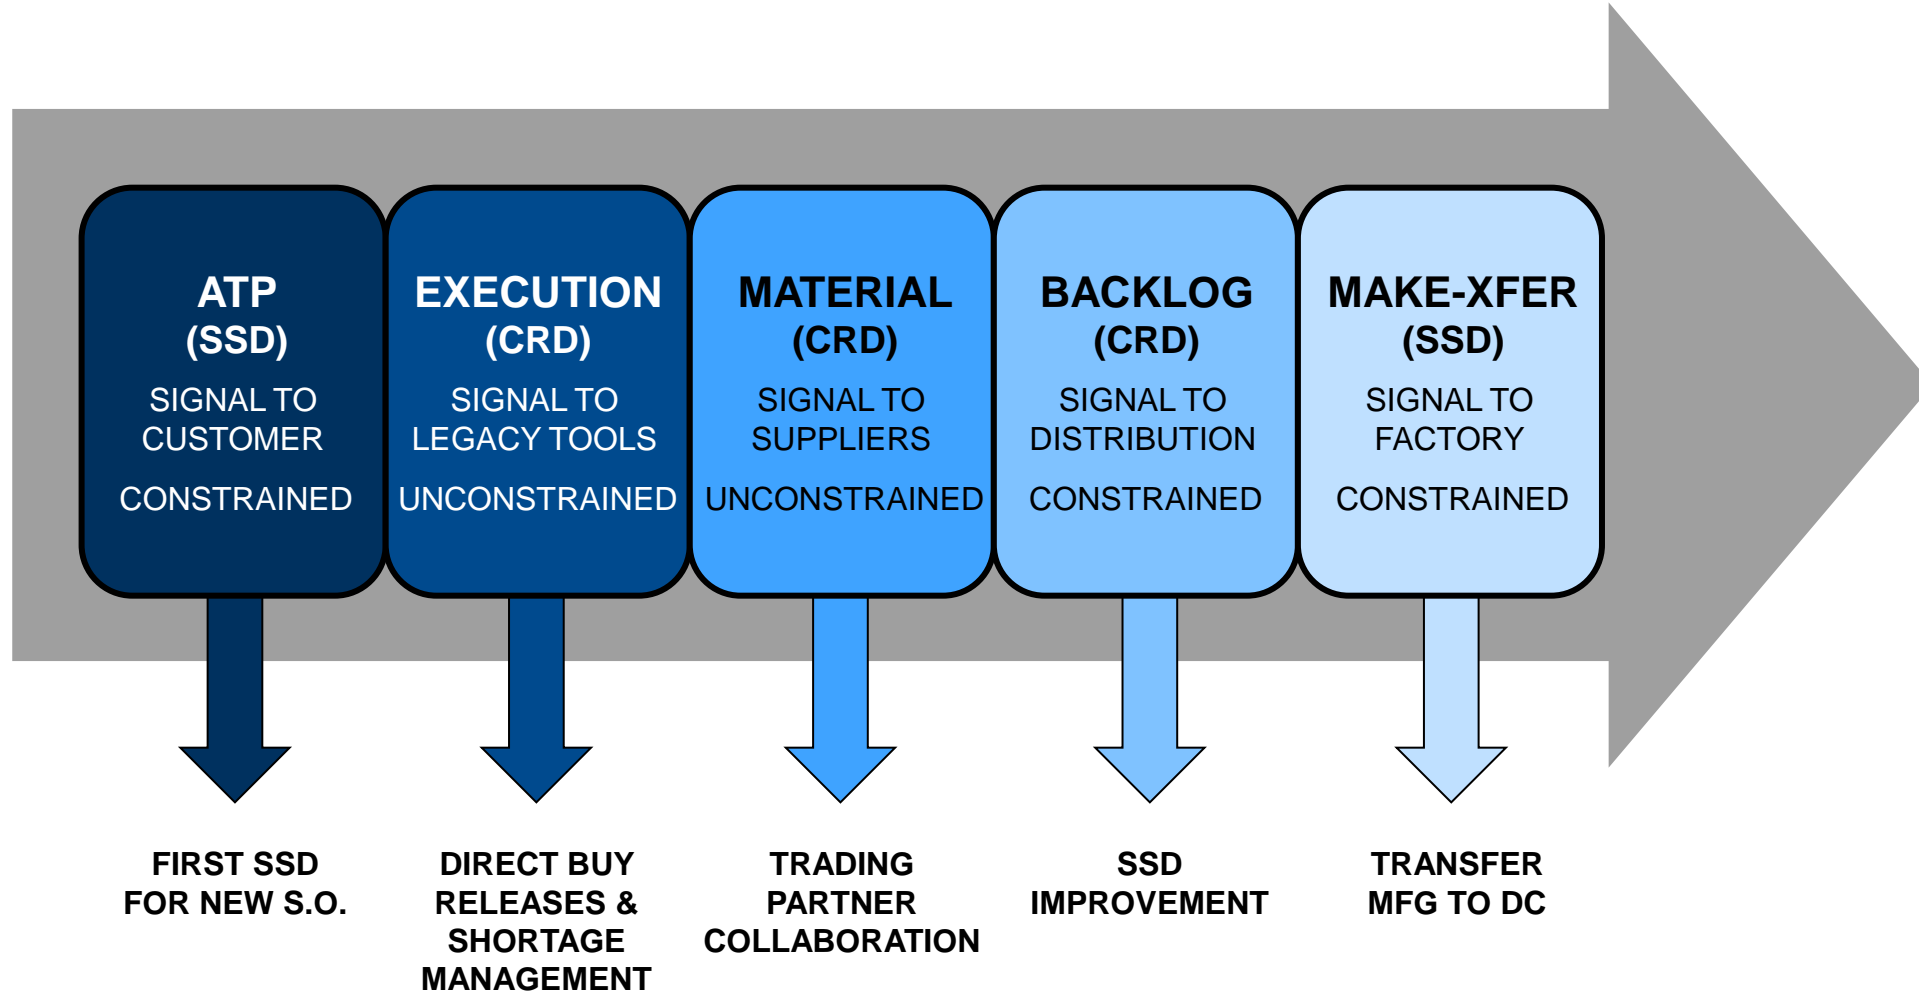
ATP
(SSD)
SIGNAL TO CUSTOMER
CONSTRAINED

EXECUTION
(CRD)
SIGNAL TO LEGACY TOOLS
UNCONSTRAINED

MATERIAL
(CRD)
SIGNAL TO SUPPLIERS
UNCONSTRAINED

BACKLOG
(CRD)
SIGNAL TO DISTRIBUTION
CONSTRAINED

MAKE-XFER
(SSD)
SIGNAL TO FACTORY
CONSTRAINED

FIRST SSD FOR NEW S.O.

DIRECT BUY RELEASES & SHORTAGE MANAGEMENT

TRADING PARTNER COLLABORATION

SSD IMPROVEMENT

TRANSFER MFG TO DC